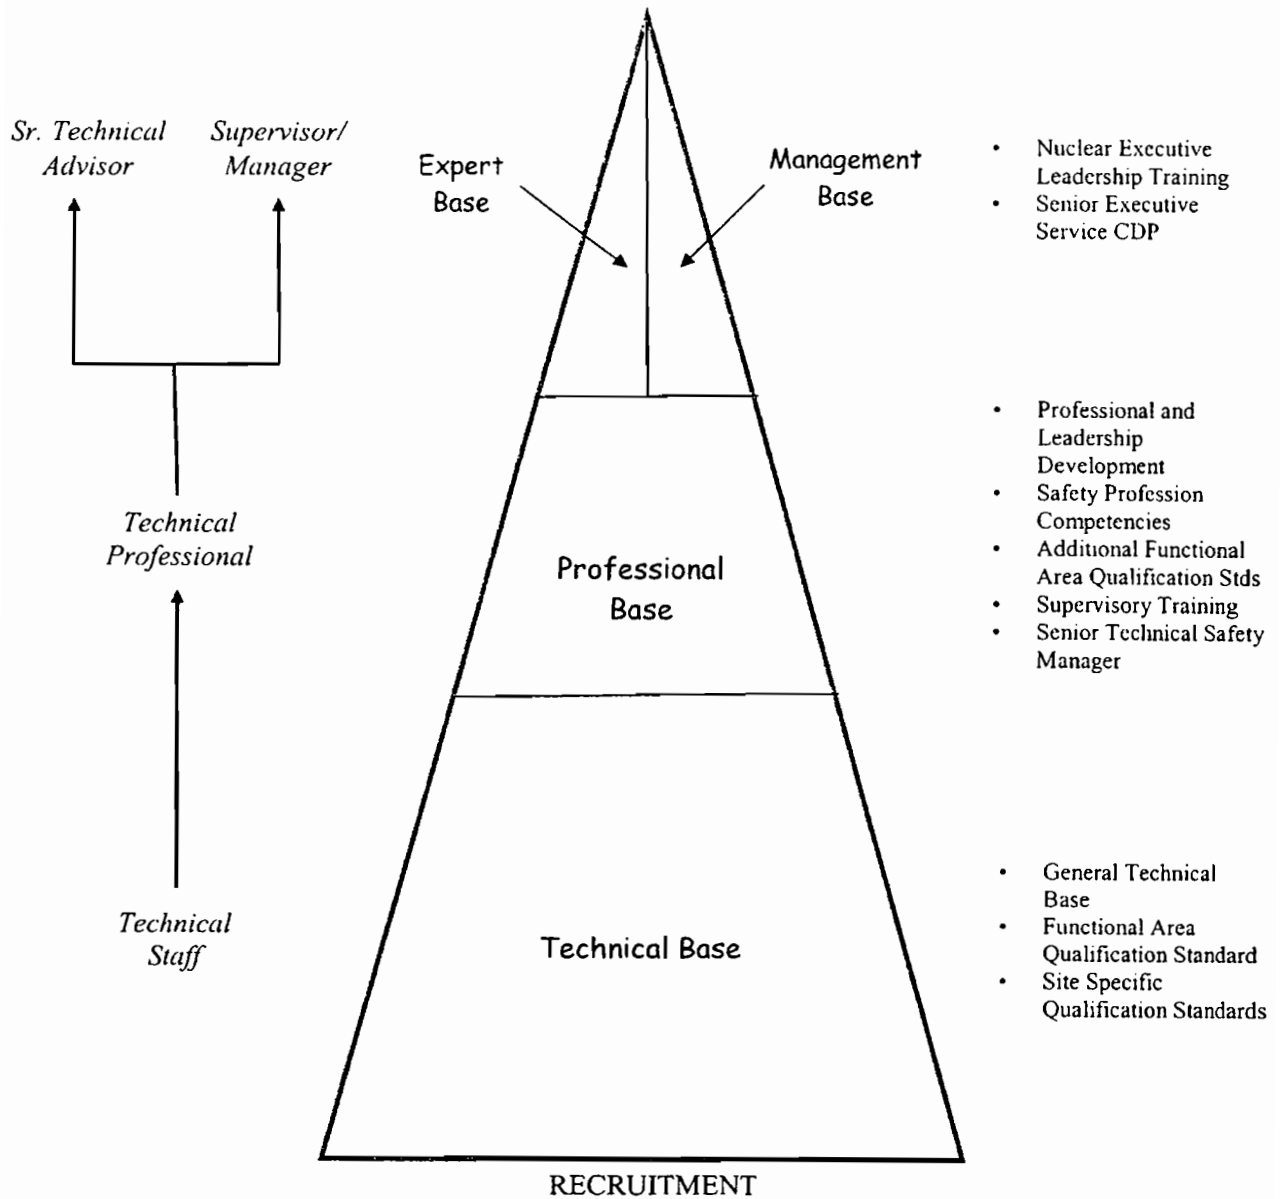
Sr. Technical Advisor

Supervisor/ Manager

Technical Professional

Technical Staff

Expert Base

Management Base

Professional Base

Technical Base

RECRUITMENT

- Nuclear Executive Leadership Training
- Senior Executive Service CDP

- Professional and Leadership Development
- Safety Profession Competencies
- Additional Functional Area Qualification Stds
- Supervisory Training
- Senior Technical Safety Manager

- General Technical Base
- Functional Area Qualification Standard
- Site Specific Qualification Standards